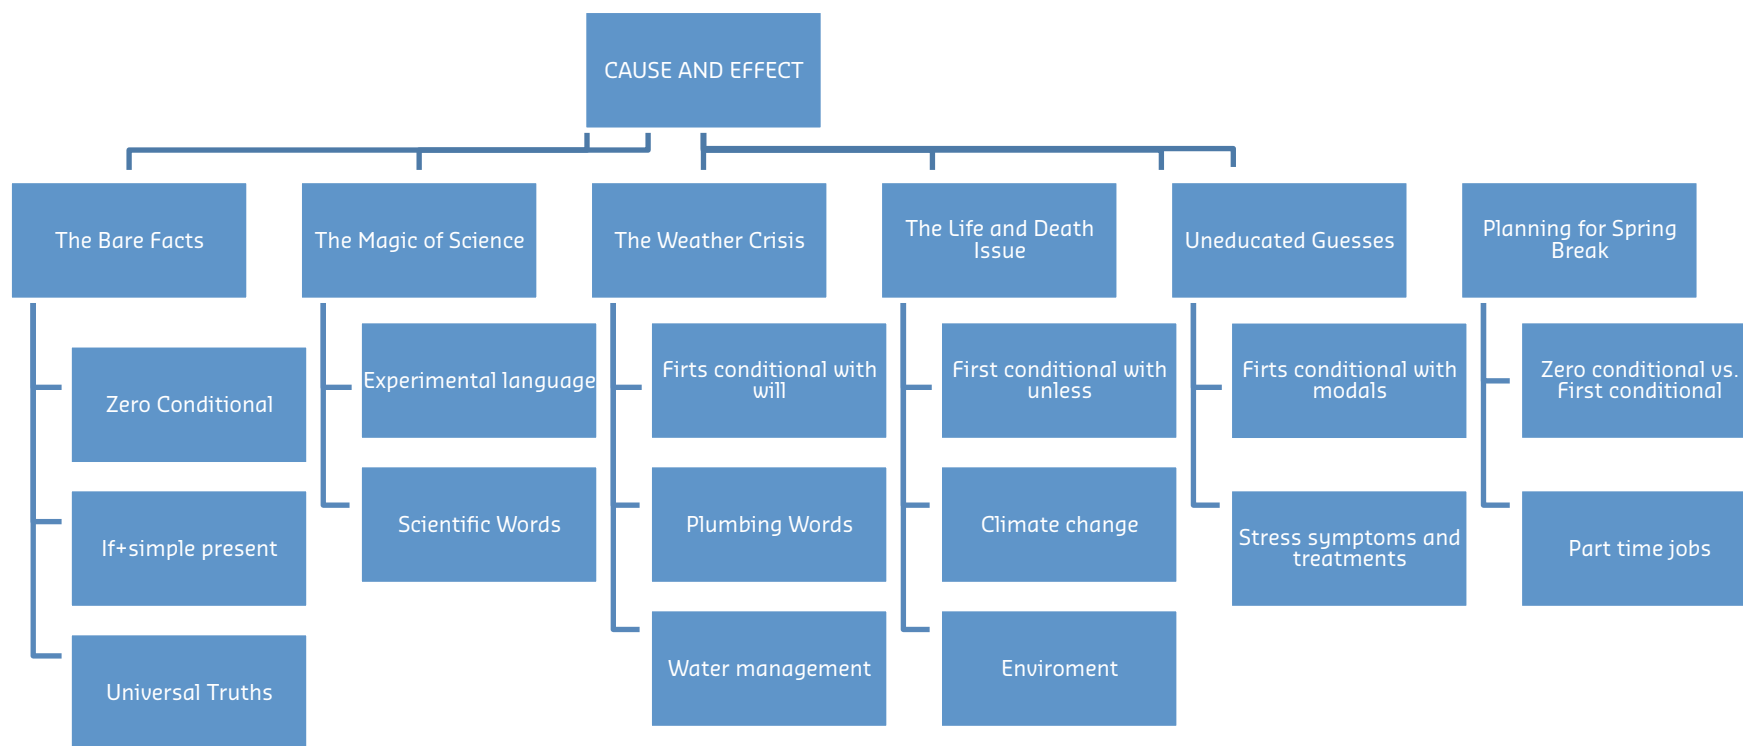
CAUSE AND EFFECT

The Bare Facts

Zero Conditional

If+simple present

Universal Truths

The Magic of Science

Experimental language

Scientific Words

The Weather Crisis

Firts conditional with will

Plumbing Words

Water management

The Life and Death Issue

First conditional with unless

Climate change

Enviroment

Uneducated Guesses

Firts conditional with modals

Stress symptoms and treatments

Planning for Spring Break

Zero conditional vs. First conditional

Part time jobs